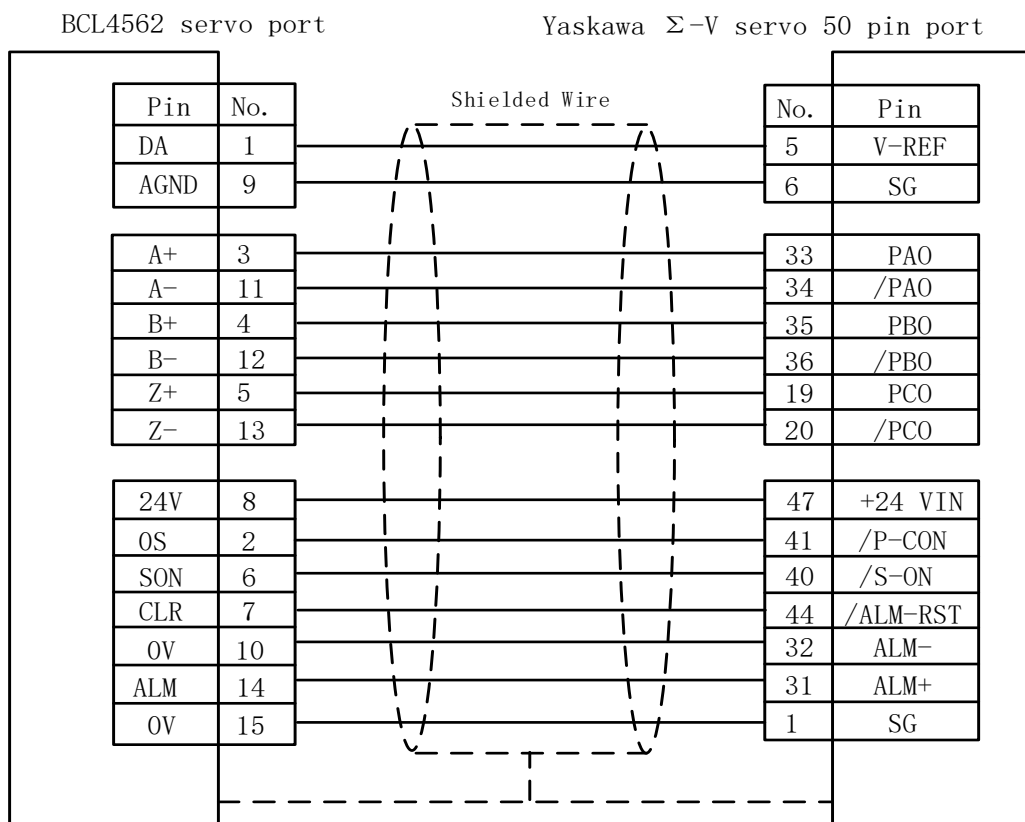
BCL4562 servo port

Yaskawa Σ-V servo 50 pin port

Shielded Wire

| Pin | No. |
|---|---|
| DA | 1 |
| AGND | 9 |
| A+ | 3 |
| A- | 11 |
| B+ | 4 |
| B- | 12 |
| Z+ | 5 |
| Z- | 13 |
| 24V | 8 |
| 0S | 2 |
| SON | 6 |
| CLR | 7 |
| 0V | 10 |
| ALM | 14 |
| 0V | 15 |

| No. | Pin |
|---|---|
| 5 | V-REF |
| 6 | SG |
| 33 | PAO |
| 34 | /PAO |
| 35 | PBO |
| 36 | /PBO |
| 19 | PCO |
| 20 | /PCO |
| 47 | +24 VIN |
| 41 | /P-CON |
| 40 | /S-ON |
| 44 | /ALM-RST |
| 32 | ALM- |
| 31 | ALM+ |
| 1 | SG |